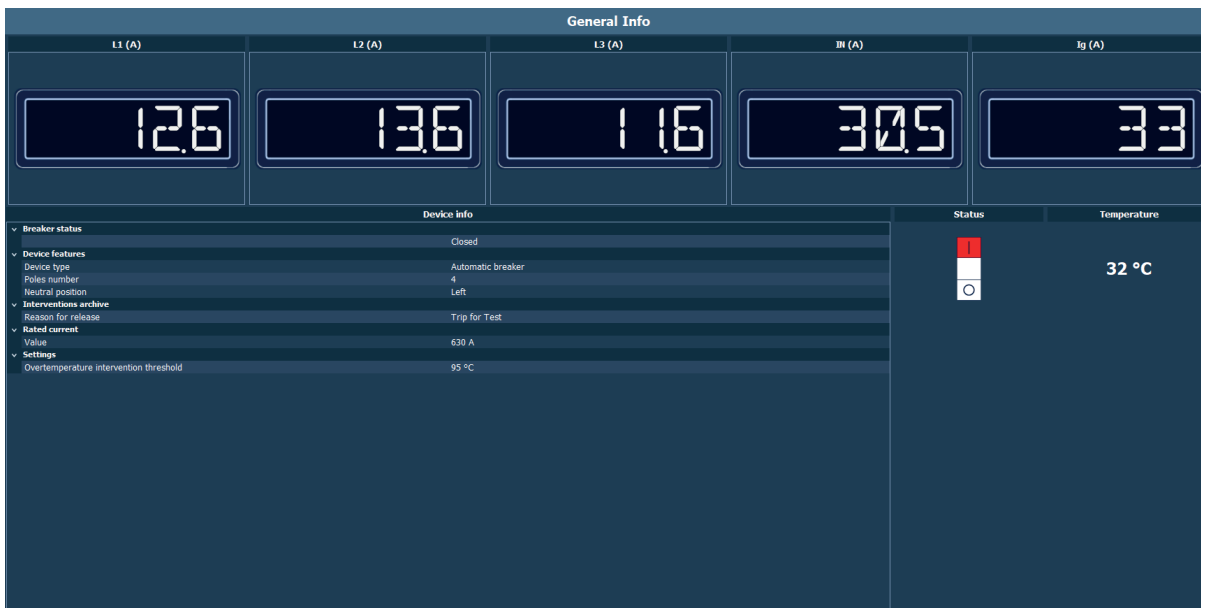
General Info

| L1 (A) | L2 (A) | L3 (A) | IN (A) | Ig (A) |
|---|---|---|---|---|
| 12.6 | 13.6 | 11.6 | 30.5 | 33 |

Device info

Breaker status
Closed
Device features
Device type Automatic breaker
Poles number 4
Neutral position Left
Interventions archive
Reason for release Trip for Test
Rated current
Value 630 A
Settings
Overtemperature intervention threshold 95 °C

Status

Temperature

32 °C